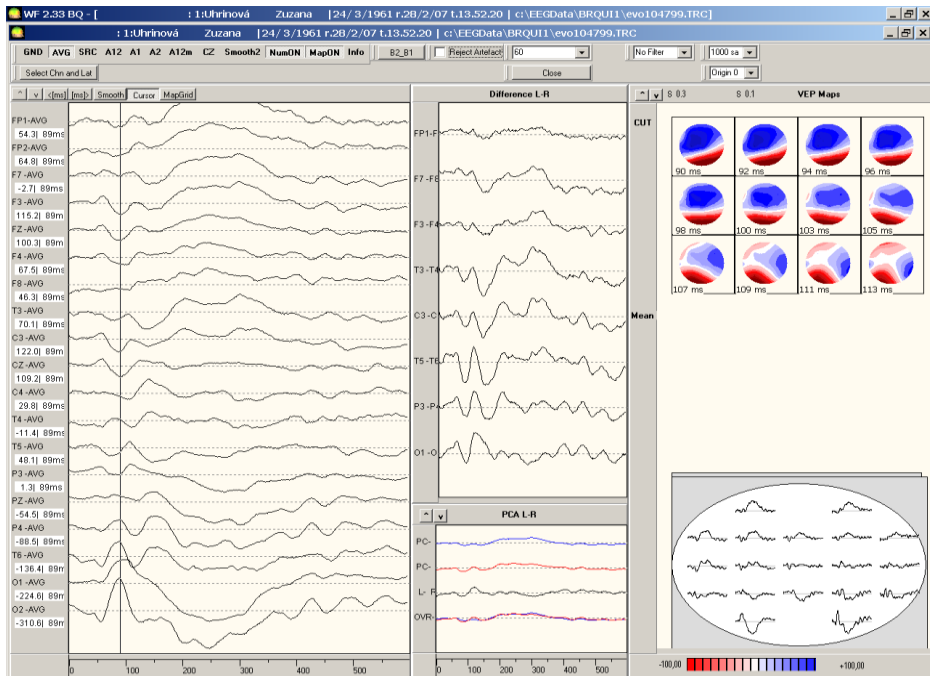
WF 2.33 BQ - [ : 1:Uhrinová Zuzana |24/ 3/1961 r.28/2/07 t.13.52.20 | c:\EEGData\BRQUI1\evo104799.TRC]

: 1:Uhrinová Zuzana |24/ 3/1961 r.28/2/07 t.13.52.20 | c:\EEGData\BRQUI1\evo104799.TRC

GND AVG SRC A12 A1 A2 A12m CZ Smooth2 NumON MapON Info B2_B1 Reject Artefact 60 No Filter 1000 sa

Select Chn and Lat Close Origin 0

^ v <[ms] [ms]> Smooth Cursor MapGrid

FP1-AVG 54.3 89ms
FP2-AVG 64.8 89ms
F7 -AVG -2.7 89ms
F3 -AVG 115.2 89m
FZ -AVG 100.3 89m
F4 -AVG 67.5 89ms
F8 -AVG 46.3 89ms
T3 -AVG 70.1 89ms
C3 -AVG 122.0 89m
CZ -AVG 109.2 89m
C4 -AVG 29.8 89ms
T4 -AVG -11.4 89ms
T5 -AVG 48.1 89ms
P3 -AVG 1.3 89ms
PZ -AVG -54.5 89ms
P4 -AVG -88.5 89ms
T6 -AVG -136.4 89m
O1 -AVG -224.6 89m
O2 -AVG -310.6 89m

0 100 200 300 400 500

Difference L-R

FP1-F
F7 -F8
F3 -F4
T3 -T4
C3 -C
T5 -T6
P3 -P
O1 -O

^ v PCA L-R

PC-
PC-
L- F
OVR-

0 100 200 300 400 500

CUT

Mean

^ v S 0.3 S 0.1 VEP Maps

90 ms 92 ms 94 ms 96 ms
98 ms 100 ms 103 ms 105 ms
107 ms 109 ms 111 ms 113 ms

-100,00 +100,00